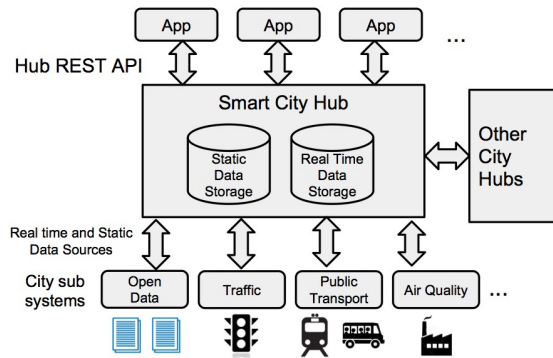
App
App
App
...

Hub REST API

Smart City Hub

Static Data Storage

Real Time Data Storage

Other City Hubs

Real time and Static Data Sources

City sub systems

Open Data

Traffic

Public Transport

Air Quality

...